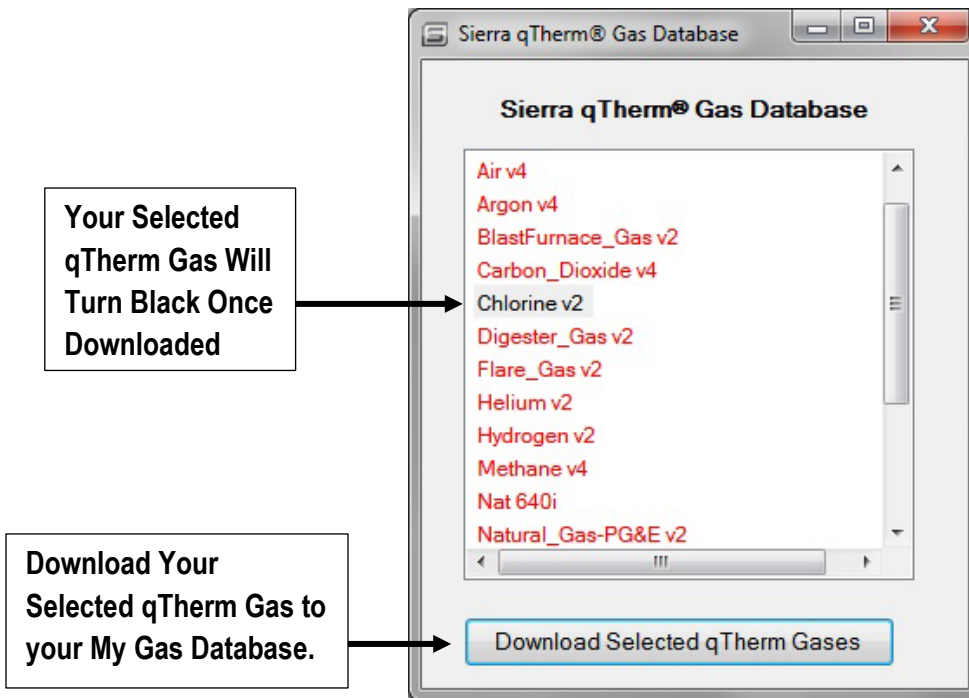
Sierra qTherm® Gas Database

Sierra qTherm® Gas Database

Your Selected qTherm Gas Will Turn Black Once Downloaded

Air v4
Argon v4
BlastFurnace_Gas v2
Carbon_Dioxide v4
Chlorine v2
Digester_Gas v2
Flare_Gas v2
Helium v2
Hydrogen v2
Methane v4
Nat 640i
Natural_Gas-PG&E v2

Download Your Selected qTherm Gas to your My Gas Database.

Download Selected qTherm Gases